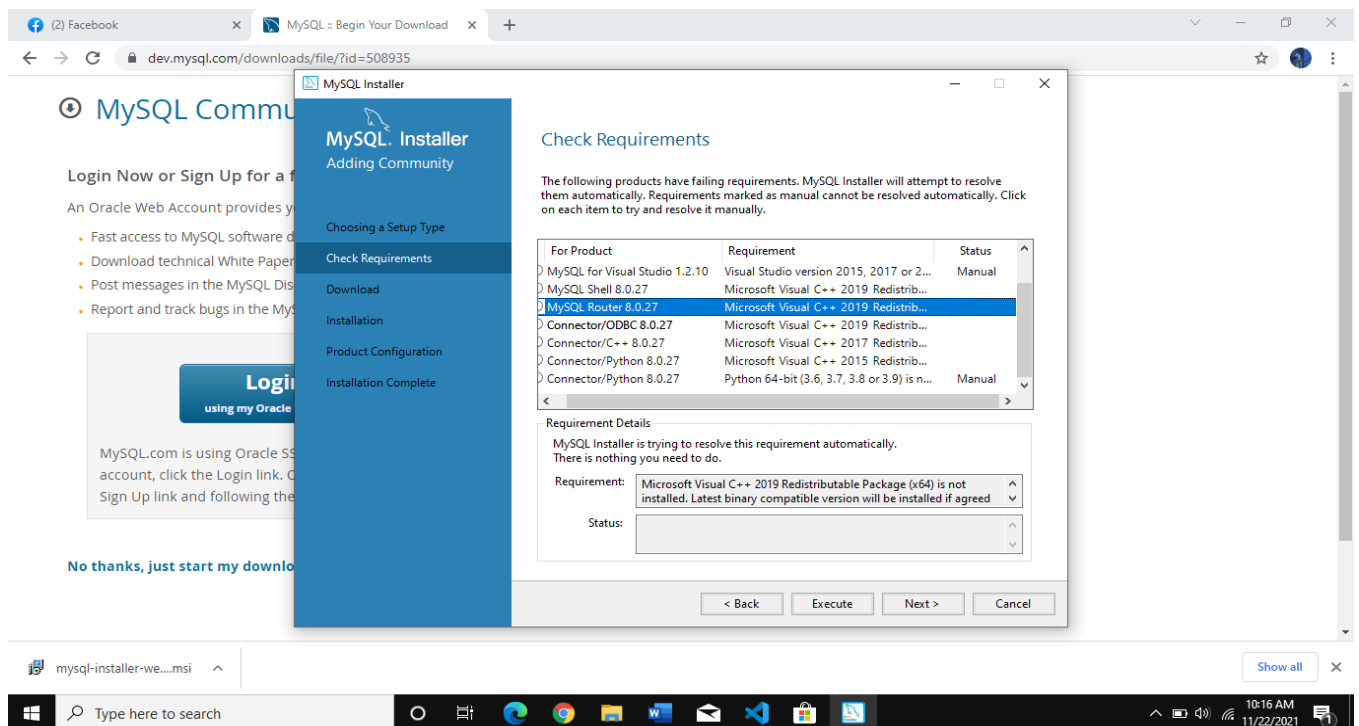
(2) Facebook
MySQL :: Begin Your Download
dev.mysql.com/downloads/file/?id=508935

MySQL Commu

Login Now or Sign Up for a f

An Oracle Web Account provides y

- Fast access to MySQL software d
- Download technical White Paper
- Post messages in the MySQL Dis
- Report and track bugs in the MyS

Login
using my Oracle

MySQL.com is using Oracle SS account, click the Login link. C Sign Up link and following the

No thanks, just start my downlo

MySQL Installer

MySQL. Installer
Adding Community

Choosing a Setup Type
Check Requirements
Download
Installation
Product Configuration
Installation Complete

Check Requirements

The following products have failing requirements. MySQL Installer will attempt to resolve them automatically. Requirements marked as manual cannot be resolved automatically. Click on each item to try and resolve it manually.

| For Product | Requirement | Status |
|---|---|---|
| MySQL for Visual Studio 1.2.10 | Visual Studio version 2015, 2017 or 2... | Manual |
| MySQL Shell 8.0.27 | Microsoft Visual C++ 2019 Redistrib... | |
| MySQL Router 8.0.27 | Microsoft Visual C++ 2019 Redistrib... | |
| Connector/ODBC 8.0.27 | Microsoft Visual C++ 2019 Redistrib... | |
| Connector/C++ 8.0.27 | Microsoft Visual C++ 2017 Redistrib... | |
| Connector/Python 8.0.27 | Microsoft Visual C++ 2015 Redistrib... | |
| Connector/Python 8.0.27 | Python 64-bit (3.6, 3.7, 3.8 or 3.9) is n... | Manual |

Requirement Details
MySQL Installer is trying to resolve this requirement automatically.
There is nothing you need to do.

Requirement: Microsoft Visual C++ 2019 Redistributable Package (x64) is not installed. Latest binary compatible version will be installed if agreed

Status:

< Back
Execute
Next >
Cancel

mysql-installer-we....msi
Show all

Type here to search
10:16 AM
11/22/2021